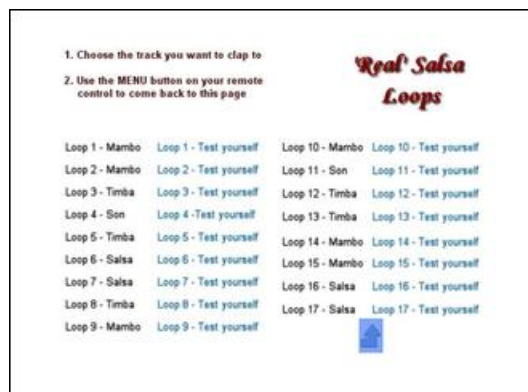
1. Choose the track you want to clap to

2. Use the MENU button on your remote control to come back to this page

'Real' Salsa Loops

Loop 1 - Mambo Loop 1 - Test yourself
Loop 2 - Mambo Loop 2 - Test yourself
Loop 3 - Timba Loop 3 - Test yourself
Loop 4 - Son Loop 4 -Test yourself
Loop 5 - Timba Loop 5 - Test yourself
Loop 6 - Salsa Loop 6 - Test yourself
Loop 7 - Salsa Loop 7 - Test yourself
Loop 8 - Timba Loop 8 - Test yourself
Loop 9 - Mambo Loop 9 - Test yourself

Loop 10 - Mambo Loop 10 - Test yourself
Loop 11 - Son Loop 11 - Test yourself
Loop 12 - Timba Loop 12 - Test yourself
Loop 13 - Timba Loop 13 - Test yourself
Loop 14 - Mambo Loop 14 - Test yourself
Loop 15 - Mambo Loop 15 - Test yourself
Loop 16 - Salsa Loop 16 - Test yourself
Loop 17 - Salsa Loop 17 - Test yourself